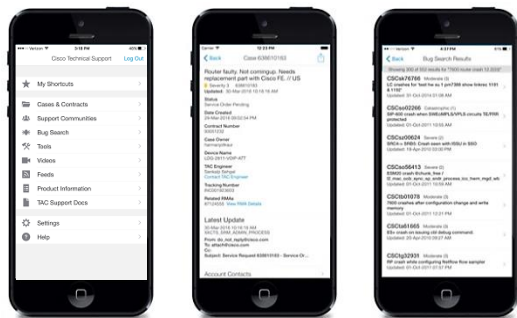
Verizon 5:18 PM 45%

Cisco Technical Support Log Out

My Shortcuts

Cases & Contracts

Support Communities

Bug Search

Tools

Videos

Feeds

Product Information

TAC Support Docs

Settings

Help

Carrier 12:23 PM

Back Case 638010183

Router faulty. Not comingup. Needs replacement part with Cisco FE. // US

Severity 3 638010183

Updated: 30-Mar-2016 10:18 AM

Status

Service Order Pending

Date Created

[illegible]

Contract Number

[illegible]

Case Owner

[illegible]

Device Name

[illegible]

TAC Engineer

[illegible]

Contact TAC Engineer

Tracking Number

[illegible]

Related RMAs

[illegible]

Latest Update

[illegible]

Account Contacts

Back Bug Search Results

Showing 300 of 833 results for "7600 router crash 12.2SX"

CSCeI76766 Moderate (3)

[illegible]

CSCso02266 Catastrophic (1)

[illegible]

CSCso20624 Severe (2)

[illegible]

CSCso56413 Severe (2)

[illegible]

CSCtb01079 Moderate (3)

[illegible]

CSCtd1665 Moderate (3)

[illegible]

CSCtg32931 Moderate (3)

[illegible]